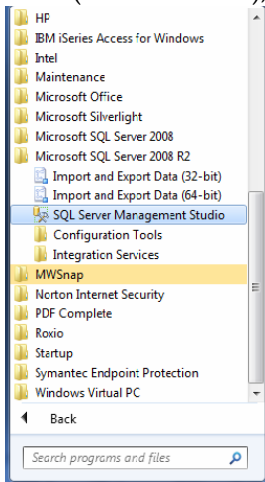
HP
IBM iSeries Access for Windows
Intel
Maintenance
Microsoft Office
Microsoft Silverlight
Microsoft SQL Server 2008
Microsoft SQL Server 2008 R2
Import and Export Data (32-bit)
Import and Export Data (64-bit)
SQL Server Management Studio
Configuration Tools
Integration Services
MWSnap
Norton Internet Security
PDF Complete
Roxio
Startup
Symantec Endpoint Protection
Windows Virtual PC
Back
Search programs and files